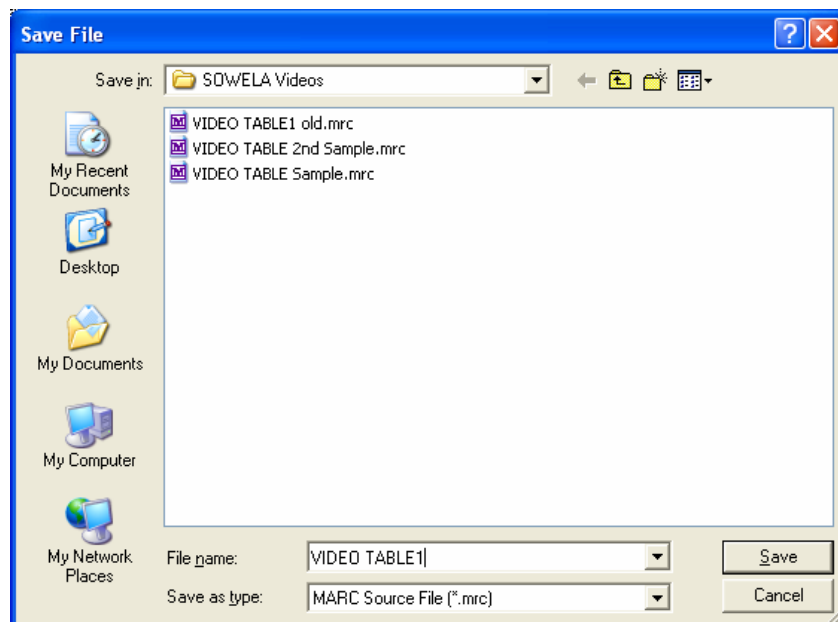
Save File

Save in: SOWELA Videos

VIDEO TABLE1 old.mrc
VIDEO TABLE 2nd Sample.mrc
VIDEO TABLE Sample.mrc

My Recent Documents
Desktop
My Documents
My Computer
My Network Places

File name: VIDEO TABLE1
Save as type: MARC Source File (*.mrc)

Save
Cancel